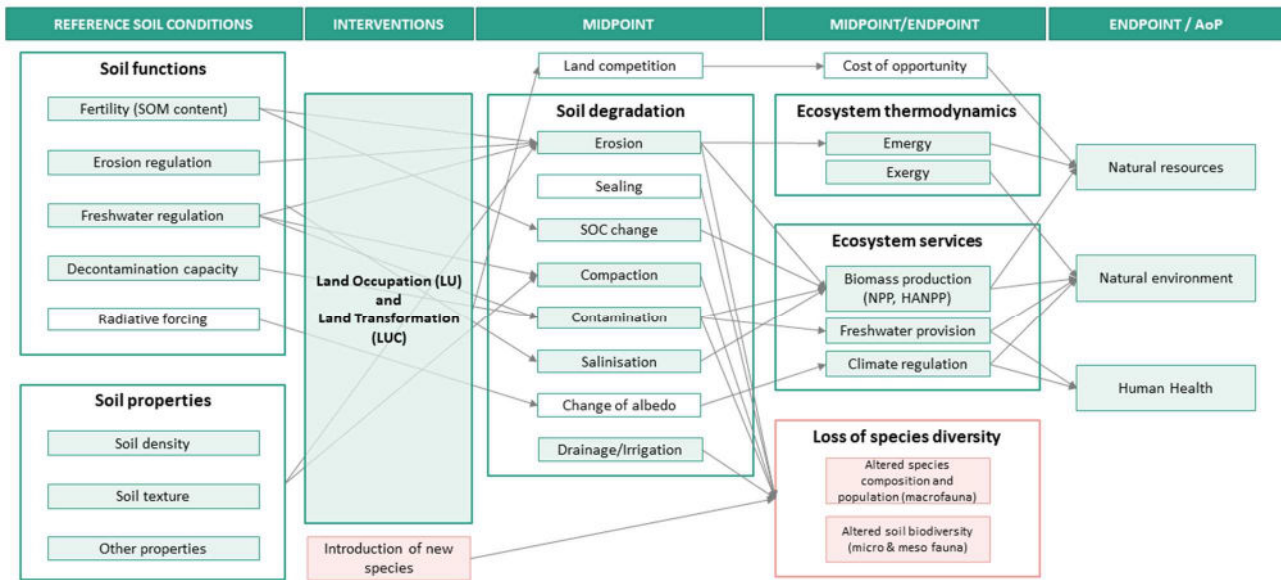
REFERENCE SOIL CONDITIONS
INTERVENTIONS
MIDPOINT
MIDPOINT/ENDPOINT
ENDPOINT / AoP

Soil functions
Fertility (SOM content)
Erosion regulation
Freshwater regulation
Decontamination capacity
Radiative forcing

Soil properties
Soil density
Soil texture
Other properties

Land Occupation (LU) and Land Transformation (LUC)

Introduction of new species

Land competition

Soil degradation
Erosion
Sealing
SOC change
Compaction
Contamination
Salinisation
Change of albedo
Drainage/Irrigation

Cost of opportunity

Ecosystem thermodynamics
Emergy
Exergy

Ecosystem services
Biomass production (NPP, HANPP)
Freshwater provision
Climate regulation

Loss of species diversity
Altered species composition and population (macrofauna)
Altered soil biodiversity (micro & meso fauna)

Natural resources
Natural environment
Human Health